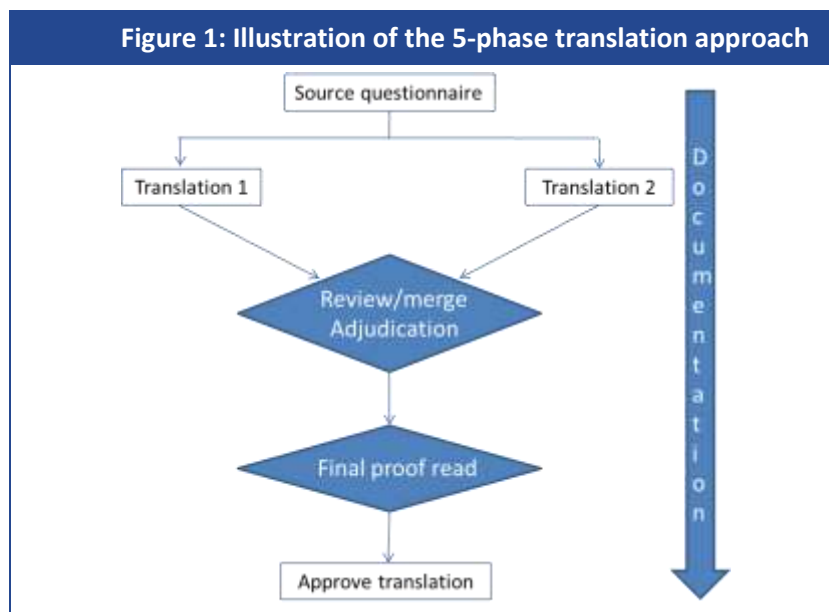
Figure 1: Illustration of the 5-phase translation approach

Source questionnaire

Translation 1

Translation 2

Review/merge
Adjudication

Final proof read

Approve translation

D
o
c
u
m
e
n
t
a
t
i
o
n